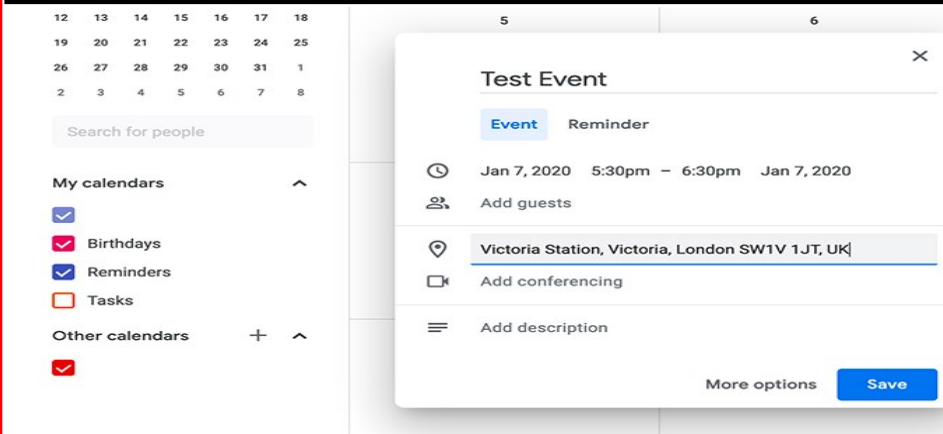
| 12 | 13 | 14 | 15 | 16 | 17 | 18 |
|---|---|---|---|---|---|---|
| 19 | 20 | 21 | 22 | 23 | 24 | 25 |
| 26 | 27 | 28 | 29 | 30 | 31 | 1 |
| 2 | 3 | 4 | 5 | 6 | 7 | 8 |

Search for people

My calendars

Birthdays

Reminders

Tasks

Other calendars

5

6

Test Event

Event Reminder

Jan 7, 2020 5:30pm – 6:30pm Jan 7, 2020

Add guests

Victoria Station, Victoria, London SW1V 1JT, UK

Add conferencing

Add description

More options

Save